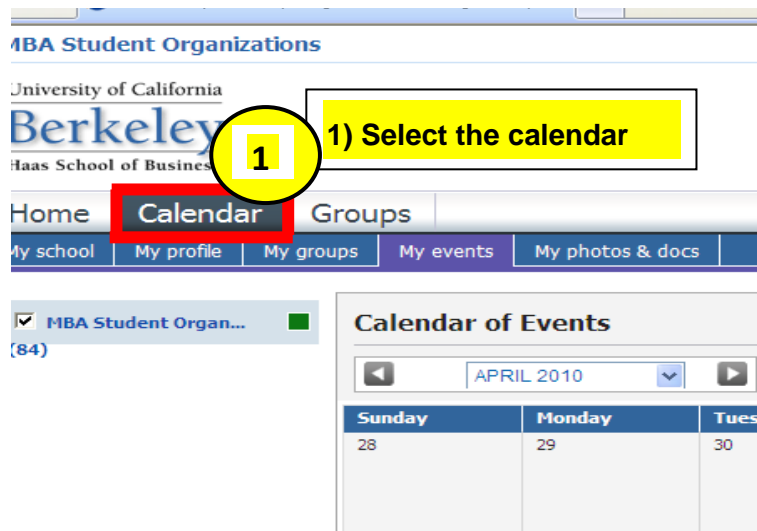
MBA Student Organizations

University of California
Berkeley
Haas School of Business

1

1) Select the calendar

Home Calendar Groups

My school | My profile | My groups | My events | My photos & docs

MBA Student Organ... (84)

Calendar of Events

APRIL 2010

| Sunday | Monday | Tues |
|---|---|---|
| 28 | 29 | 30 |